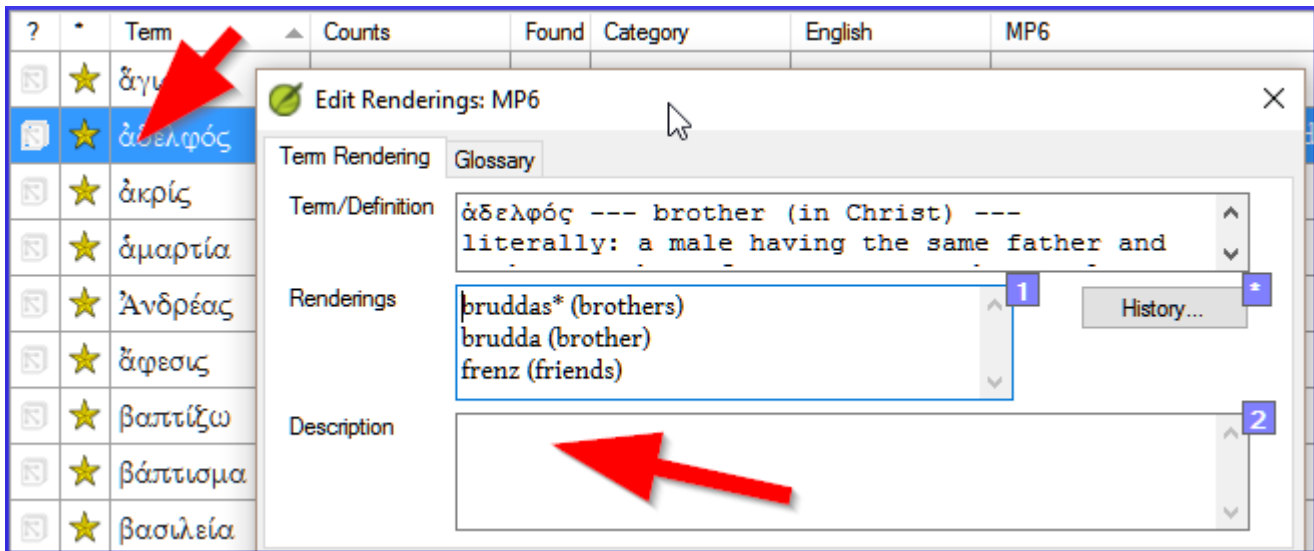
| ? | * | Term | Counts | Found | Category | English | MP6 |
|---|---|---|---|---|---|---|---|
| | | ἀγ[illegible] | | | | | |
| | | ἀδελφός | | | | | |
| | | ἀκρίς | | | | | |
| | | ἁμαρτία | | | | | |
| | | Ἀνδρέας | | | | | |
| | | ἄφεσις | | | | | |
| | | βαπτίζω | | | | | |
| | | βάπτισμα | | | | | |
| | | βασιλεία | | | | | |

Edit Renderings: MP6

Term Rendering
Glossary

Term/Definition
ἀδελφός --- brother (in Christ) --- literally: a male having the same father and

Renderings
1
bruddas* (brothers)
brudda (brother)
frenz (friends)

*
History...

Description
2